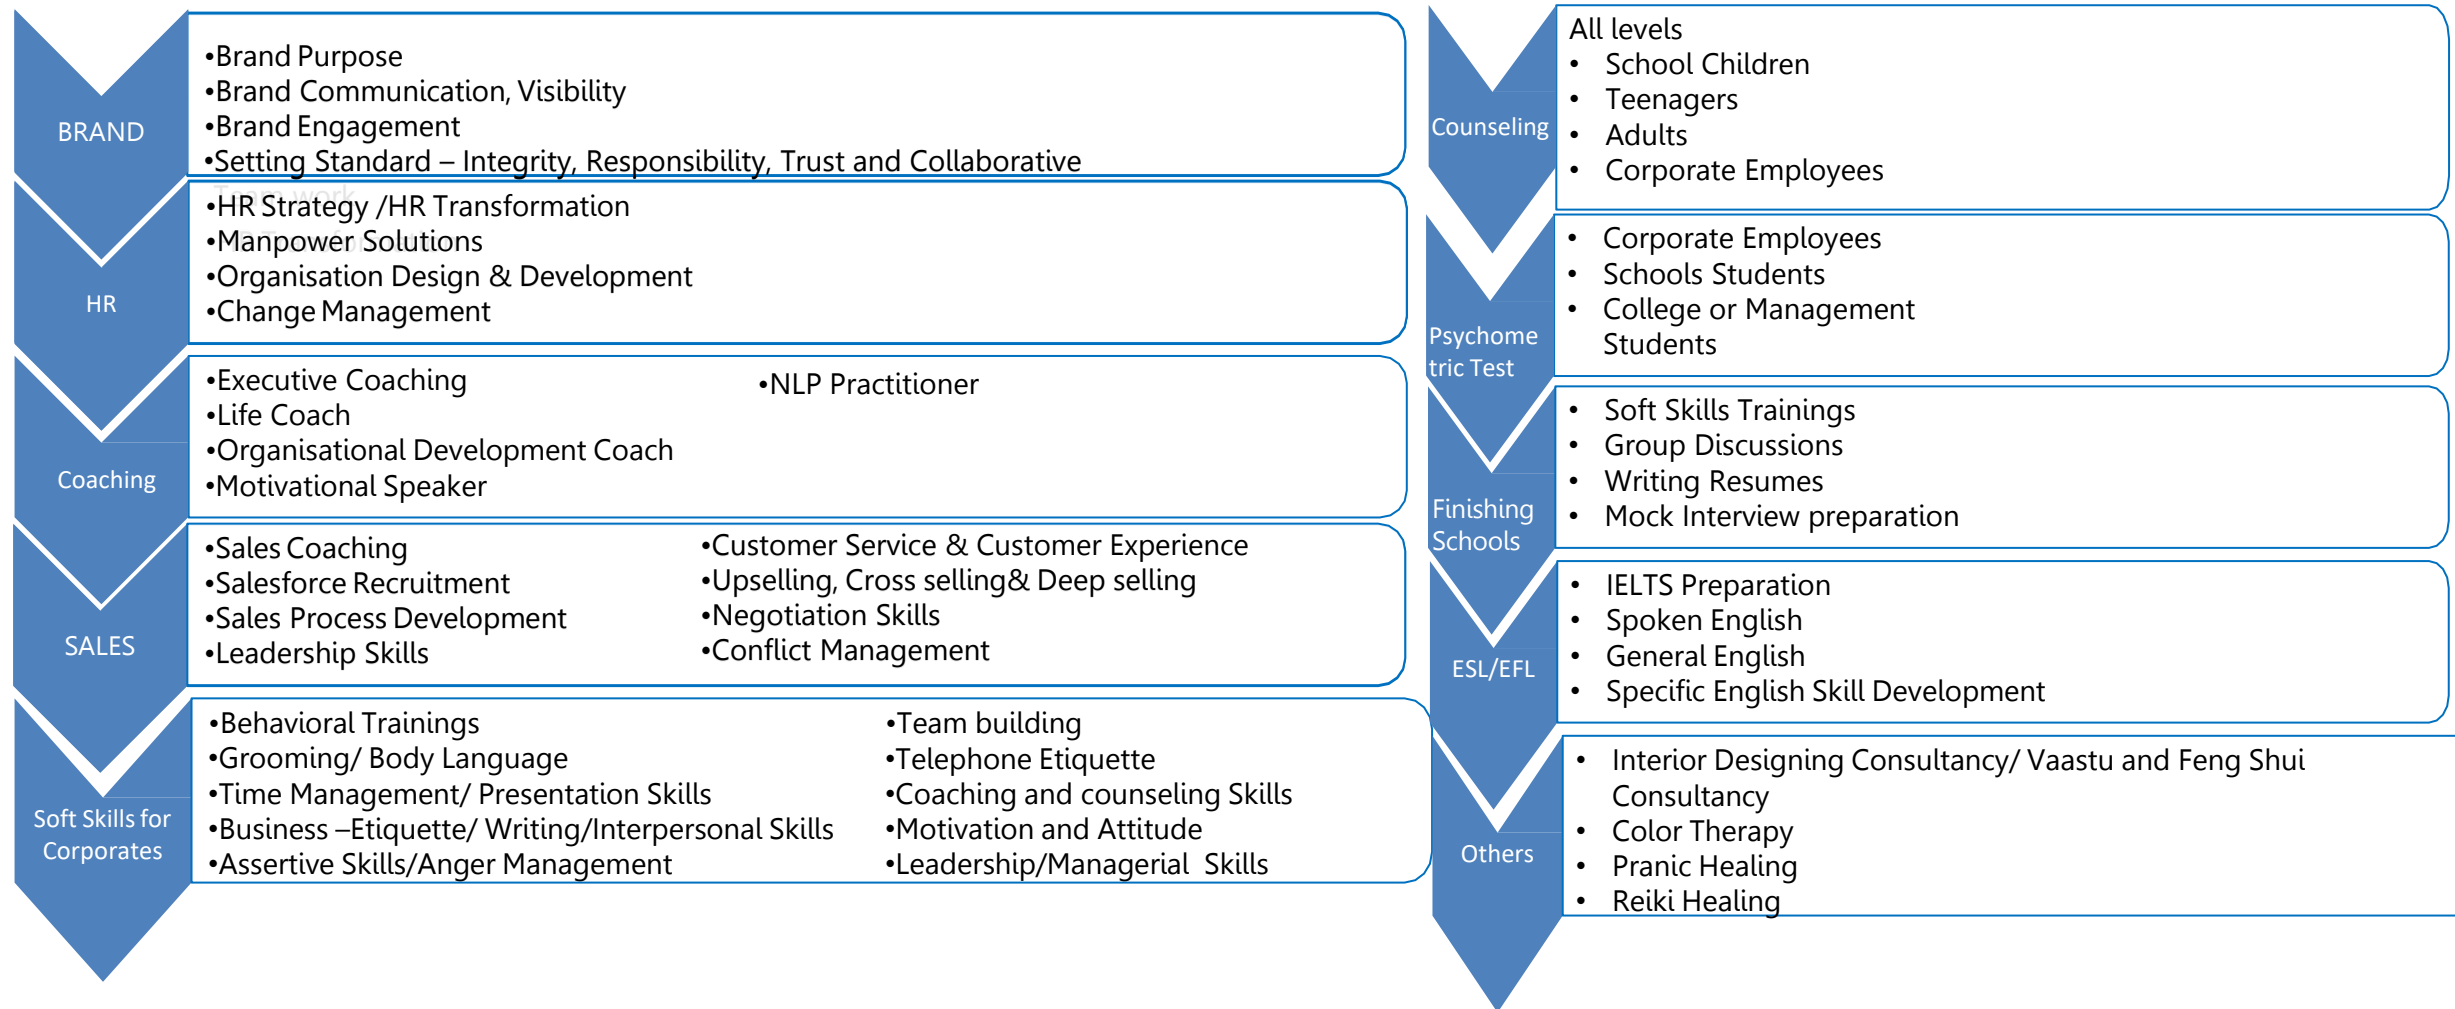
BRAND

•Brand Purpose
•Brand Communication, Visibility
•Brand Engagement
•Setting Standard – Integrity, Responsibility, Trust and Collaborative

HR

•HR Strategy /HR Transformation
•Manpower Solutions
•Organisation Design & Development
•Change Management

Coaching

•Executive Coaching
•Life Coach
•Organisational Development Coach
•Motivational Speaker

•NLP Practitioner

SALES

•Sales Coaching
•Salesforce Recruitment
•Sales Process Development
•Leadership Skills

•Customer Service & Customer Experience
•Upselling, Cross selling& Deep selling
•Negotiation Skills
•Conflict Management

Soft Skills for Corporates

•Behavioral Trainings
•Grooming/ Body Language
•Time Management/ Presentation Skills
•Business –Etiquette/ Writing/Interpersonal Skills
•Assertive Skills/Anger Management

•Team building
•Telephone Etiquette
•Coaching and counseling Skills
•Motivation and Attitude
•Leadership/Managerial Skills

Counseling

All levels
• School Children
• Teenagers
• Adults
• Corporate Employees

Psychometric Test

• Corporate Employees
• Schools Students
• College or Management Students

Finishing Schools

• Soft Skills Trainings
• Group Discussions
• Writing Resumes
• Mock Interview preparation

ESL/EFL

• IELTS Preparation
• Spoken English
• General English
• Specific English Skill Development

Others

• Interior Designing Consultancy/ Vaastu and Feng Shui Consultancy
• Color Therapy
• Pranic Healing
• Reiki Healing